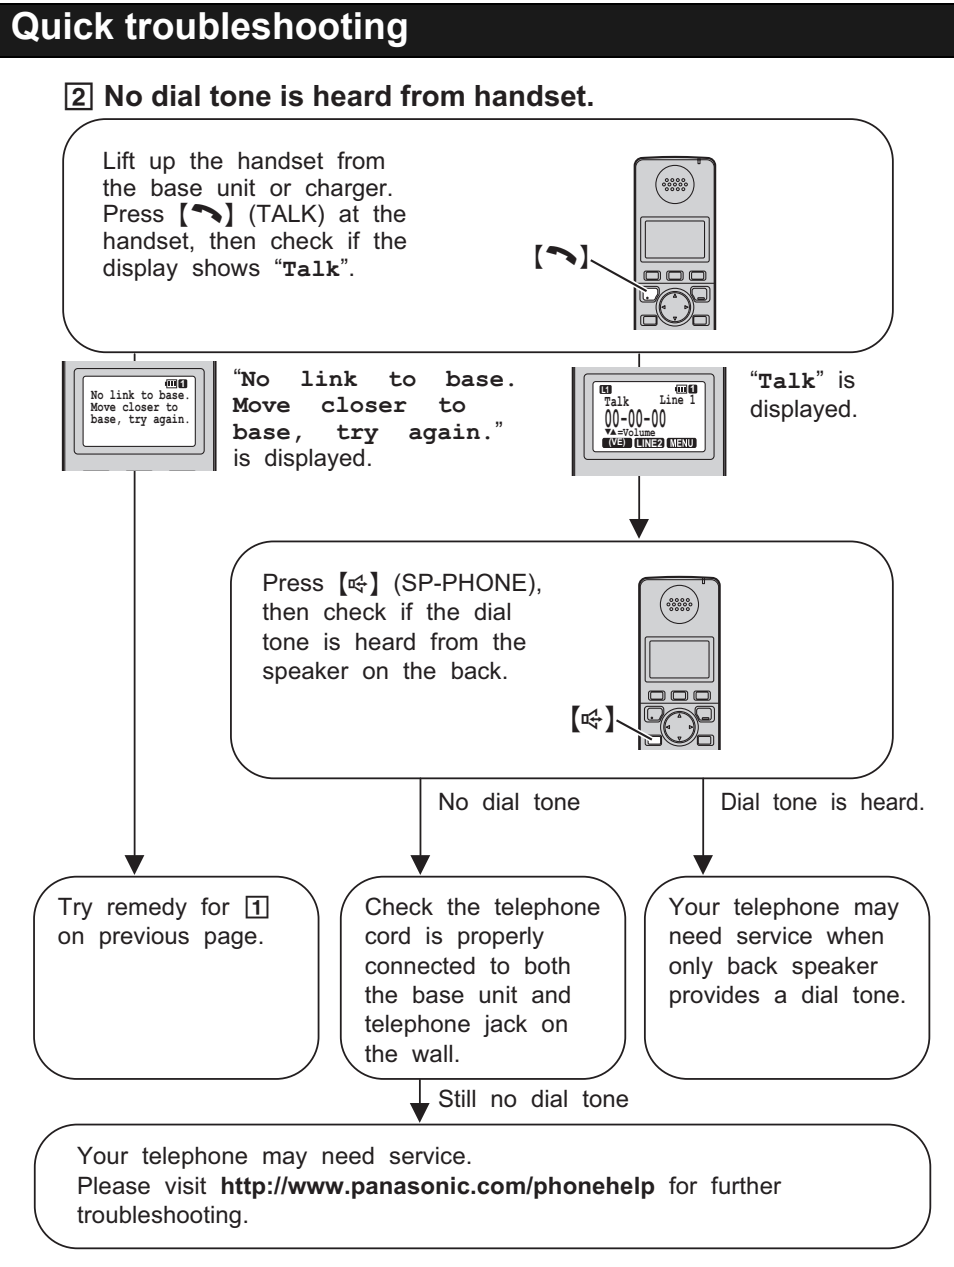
Quick troubleshooting

2 No dial tone is heard from handset.

Lift up the handset from the base unit or charger. Press 【☎】 (TALK) at the handset, then check if the display shows "Talk".

【☎】

No link to base. Move closer to base, try again.

"No link to base. Move closer to base, try again." is displayed.

L1 Talk Line 1 00-00-00 ▼▲=Volume (VE) LINE2 MENU

"Talk" is displayed.

Press 【🔈】 (SP-PHONE), then check if the dial tone is heard from the speaker on the back.

【🔈】

No dial tone

Dial tone is heard.

Try remedy for 1 on previous page.

Check the telephone cord is properly connected to both the base unit and telephone jack on the wall.

Your telephone may need service when only back speaker provides a dial tone.

Still no dial tone

Your telephone may need service.
Please visit **http://www.panasonic.com/phonehelp** for further troubleshooting.